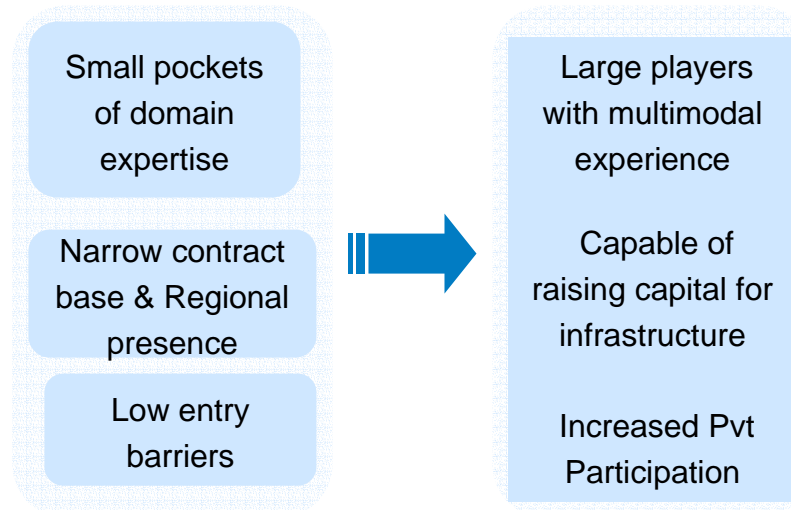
Small pockets of domain expertise

Narrow contract base & Regional presence

Low entry barriers

Large players with multimodal experience

Capable of raising capital for infrastructure

Increased Pvt Participation